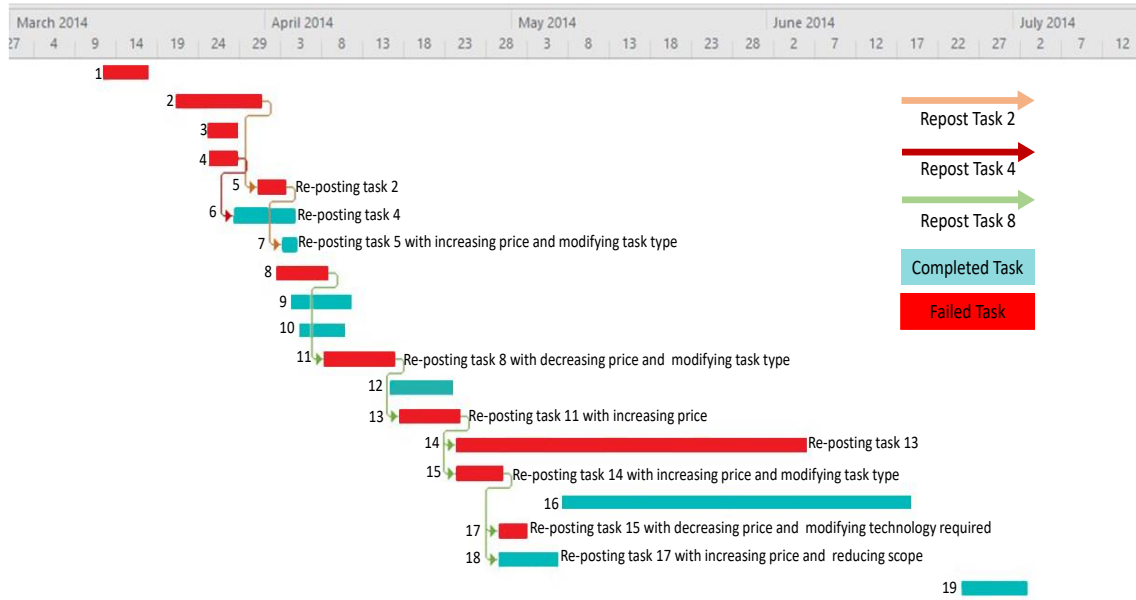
March 2014 | April 2014 | May 2014 | June 2014 | July 2014
27 | 4 | 9 | 14 | 19 | 24 | 29 | 3 | 8 | 13 | 18 | 23 | 28 | 3 | 8 | 13 | 18 | 23 | 28 | 2 | 7 | 12 | 17 | 22 | 27 | 2 | 7 | 12

1
2
3
4
5 Re-posting task 2
6 Re-posting task 4
7 Re-posting task 5 with increasing price and modifying task type
8
9
10
11 Re-posting task 8 with decreasing price and modifying task type
12
13 Re-posting task 11 with increasing price
14 Re-posting task 13
15 Re-posting task 14 with increasing price and modifying task type
16
17 Re-posting task 15 with decreasing price and modifying technology required
18 Re-posting task 17 with increasing price and reducing scope
19

Repost Task 2
Repost Task 4
Repost Task 8
Completed Task
Failed Task